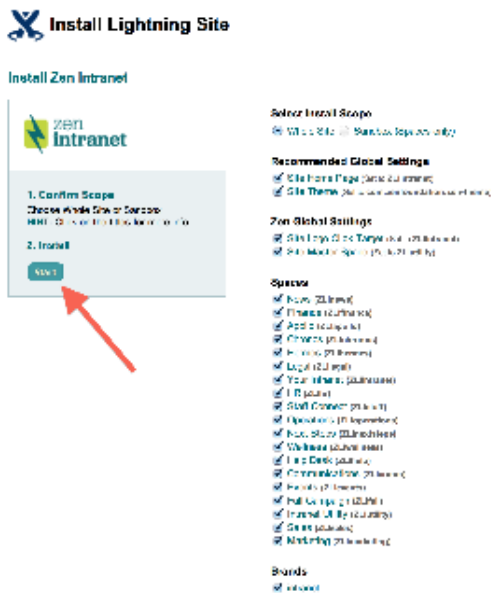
Install Lightning Site

Install Zen Intranet

zen Intranet

1. Confirm Scope

Choose Whole Site or Sandbox

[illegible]

2. Install

Start

Select Install Scope

Whole Site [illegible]

Recommended Global Settings

Site Home Page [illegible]

Site Theme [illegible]

Zen Global Settings

Site Logo Click Target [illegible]

Site Master Space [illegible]

Spaces

News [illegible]

Finance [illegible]

Apple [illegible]

Offices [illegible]

Events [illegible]

Legal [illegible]

Your Intranet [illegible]

HR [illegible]

Staff Connect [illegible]

Operations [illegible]

Kick Start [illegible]

Wellness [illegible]

Help Desk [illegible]

Communications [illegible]

Events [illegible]

Fall Campaign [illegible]

Intranet Utility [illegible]

Sales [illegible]

Marketing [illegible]

Brands

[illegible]